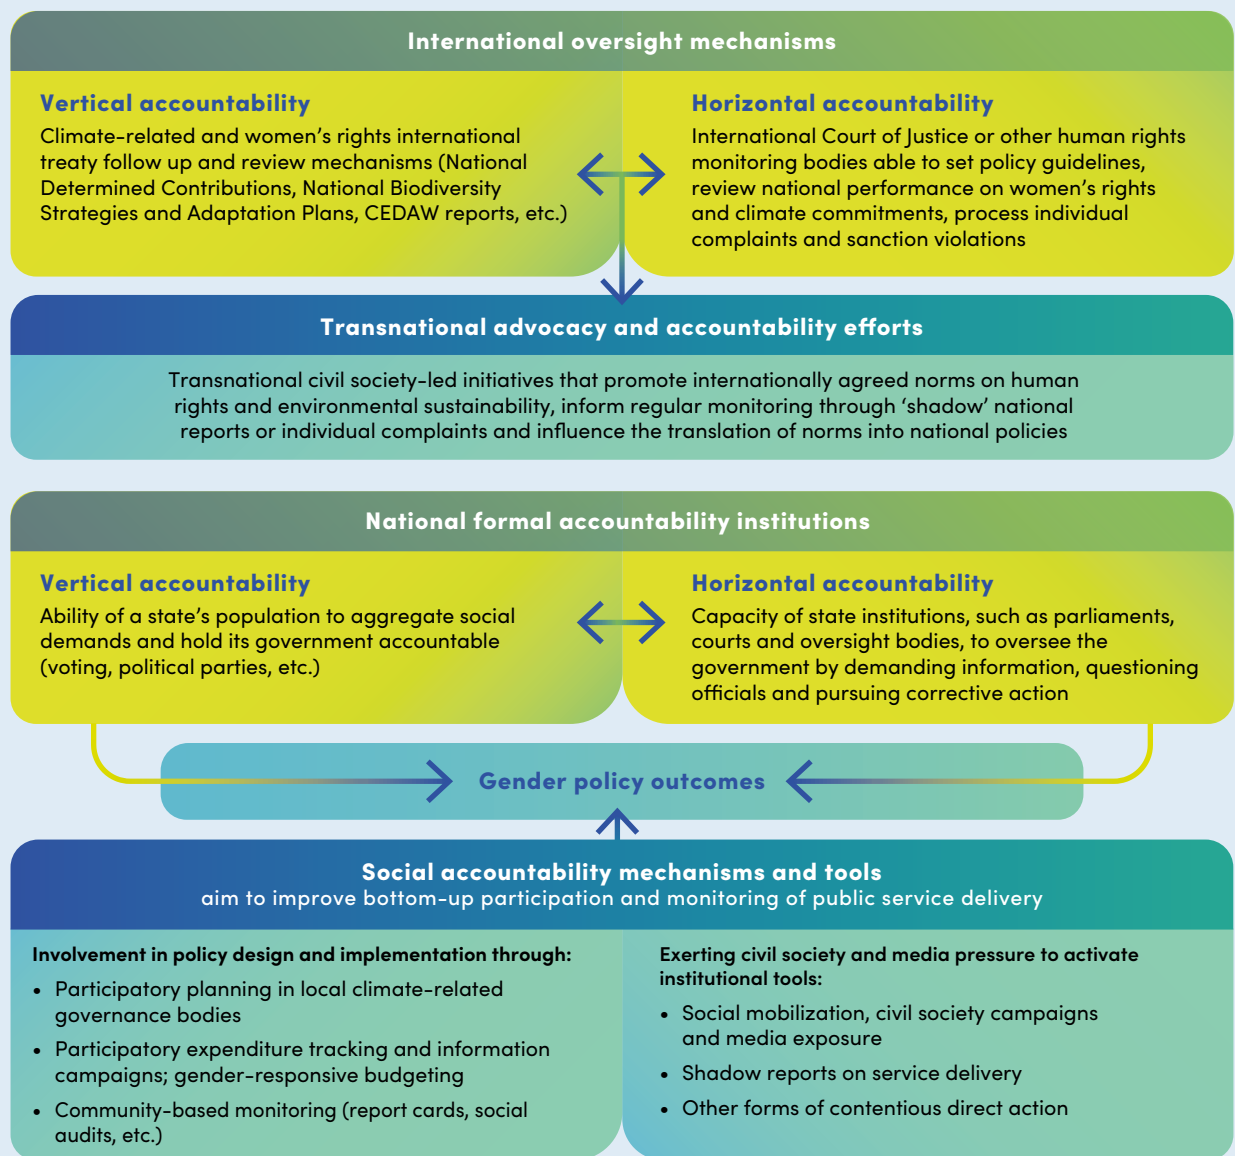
International oversight mechanisms

Vertical accountability
Climate-related and women's rights international treaty follow up and review mechanisms (National Determined Contributions, National Biodiversity Strategies and Adaptation Plans, CEDAW reports, etc.)

Horizontal accountability
International Court of Justice or other human rights monitoring bodies able to set policy guidelines, review national performance on women's rights and climate commitments, process individual complaints and sanction violations

Transnational advocacy and accountability efforts
Transnational civil society-led initiatives that promote internationally agreed norms on human rights and environmental sustainability, inform regular monitoring through 'shadow' national reports or individual complaints and influence the translation of norms into national policies

National formal accountability institutions

Vertical accountability
Ability of a state's population to aggregate social demands and hold its government accountable (voting, political parties, etc.)

Horizontal accountability
Capacity of state institutions, such as parliaments, courts and oversight bodies, to oversee the government by demanding information, questioning officials and pursuing corrective action

Gender policy outcomes

Social accountability mechanisms and tools
aim to improve bottom-up participation and monitoring of public service delivery

Involvement in policy design and implementation through:
• Participatory planning in local climate-related governance bodies
• Participatory expenditure tracking and information campaigns; gender-responsive budgeting
• Community-based monitoring (report cards, social audits, etc.)

Exerting civil society and media pressure to activate institutional tools:
• Social mobilization, civil society campaigns and media exposure
• Shadow reports on service delivery
• Other forms of contentious direct action